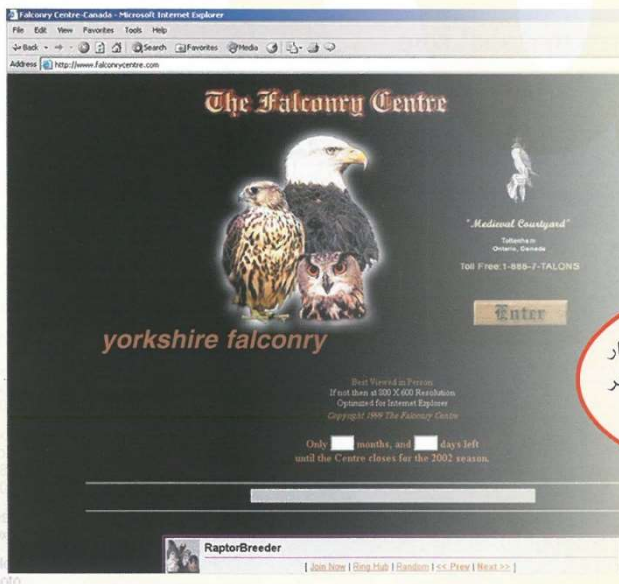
Falconry Centre-Canada - Microsoft Internet Explorer

File Edit View Favorites Tools Help

Back Search Favorites Media

Address http://www.falconrycentre.com

The Falconry Centre

"Medieval Courtyard"

Tottenham Ontario, Canada

Toll Free:1-888-7-TALONS

Enter

yorkshire falconry

Best Viewed in Person
If not then at 800 X 600 Resolution
Optimized for Internet Explorer
Copyright 1999 The Falconry Centre

Only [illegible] months, and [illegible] days left until the Centre closes for the 2002 season.

RaptorBreeder

[ Join Now | Ring Hub | Random | << Prev | Next >> ]

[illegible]